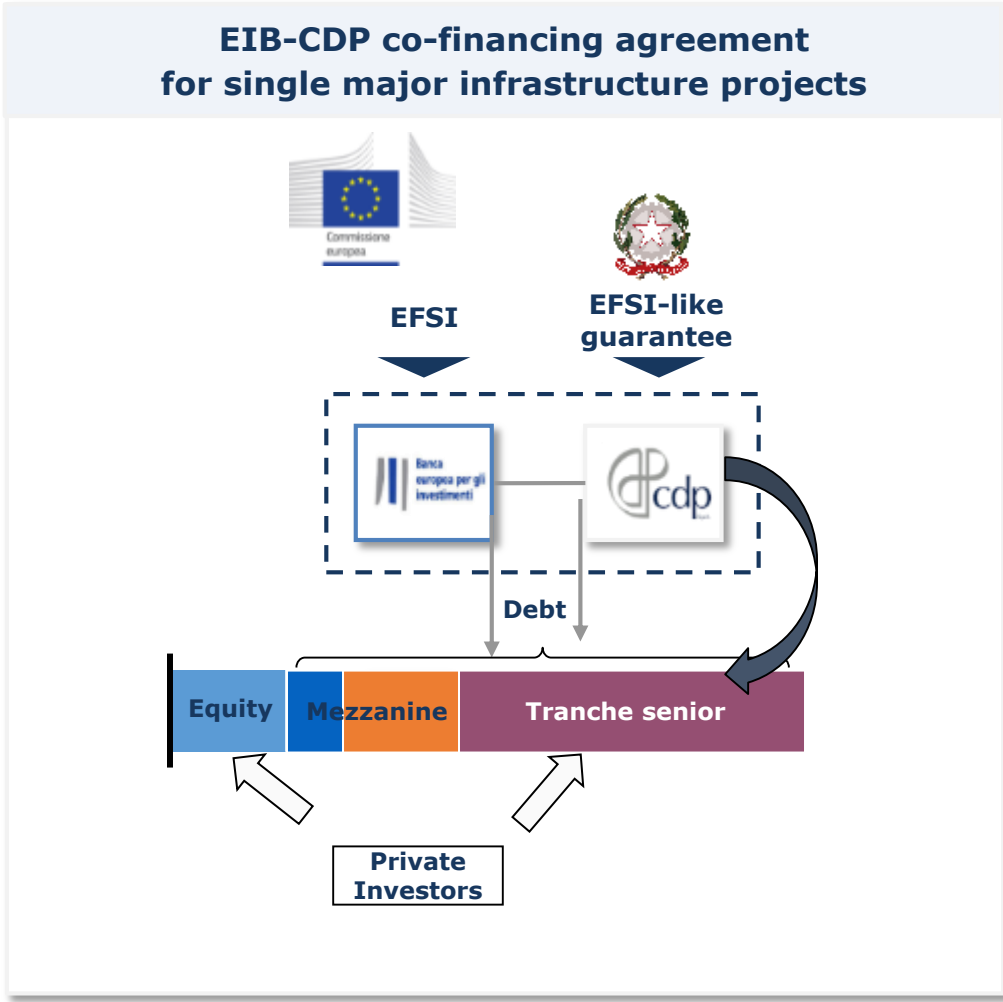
EIB-CDP co-financing agreement for single major infrastructure projects

Commissione europea

EFSI

EFSI-like guarantee

Banca europea per gli investimenti

cdp

Debt

Equity

Mezzanine

Tranche senior

Private Investors